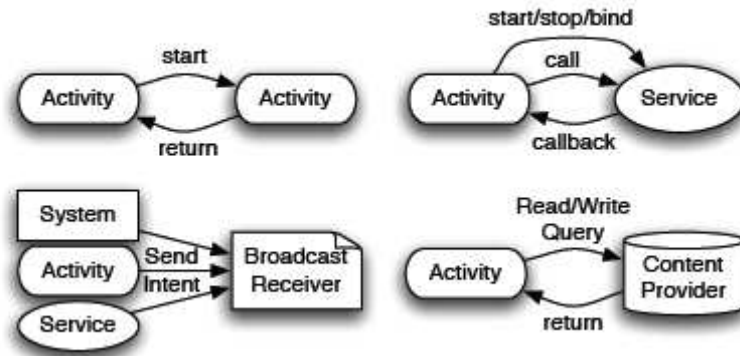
start

Activity

Activity

return

start/stop/bind

call

Activity

Service

callback

System

Activity

Service

Send

Intent

Broadcast Receiver

Read/Write Query

Activity

Content Provider

return